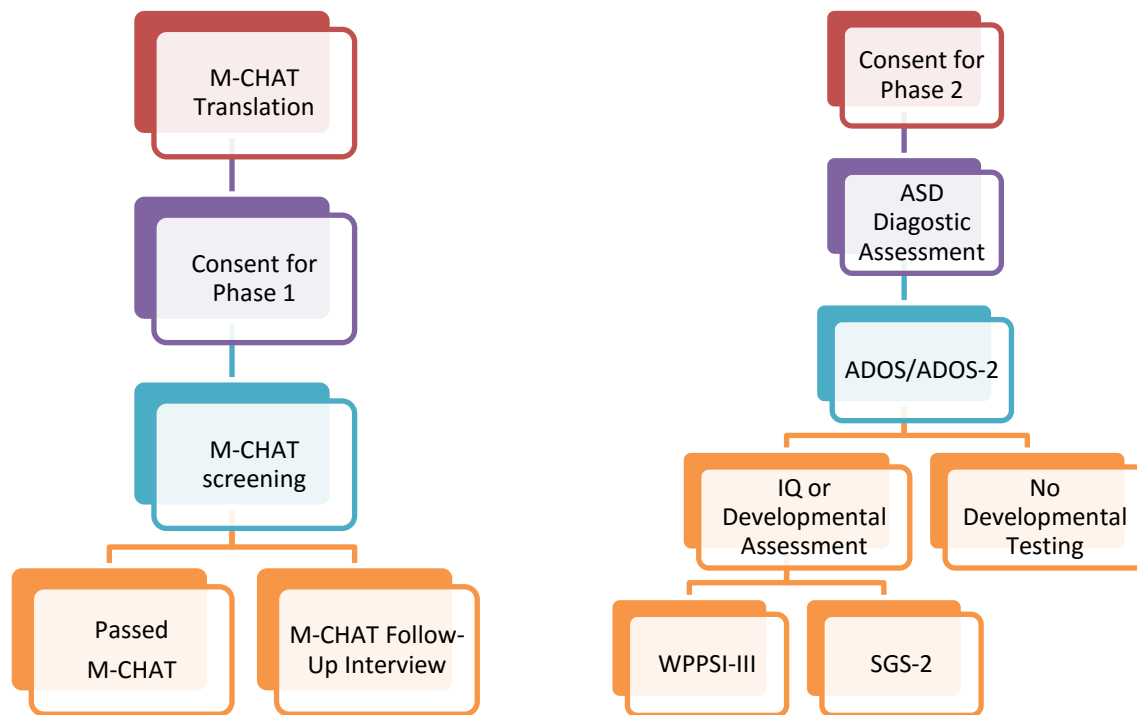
M-CHAT Translation

Consent for Phase 1

M-CHAT screening

Passed M-CHAT

M-CHAT Follow-Up Interview

Consent for Phase 2

ASD Diagostic Assessment

ADOS/ADOS-2

IQ or Developmental Assessment

No Developmental Testing

WPPSI-III

SGS-2